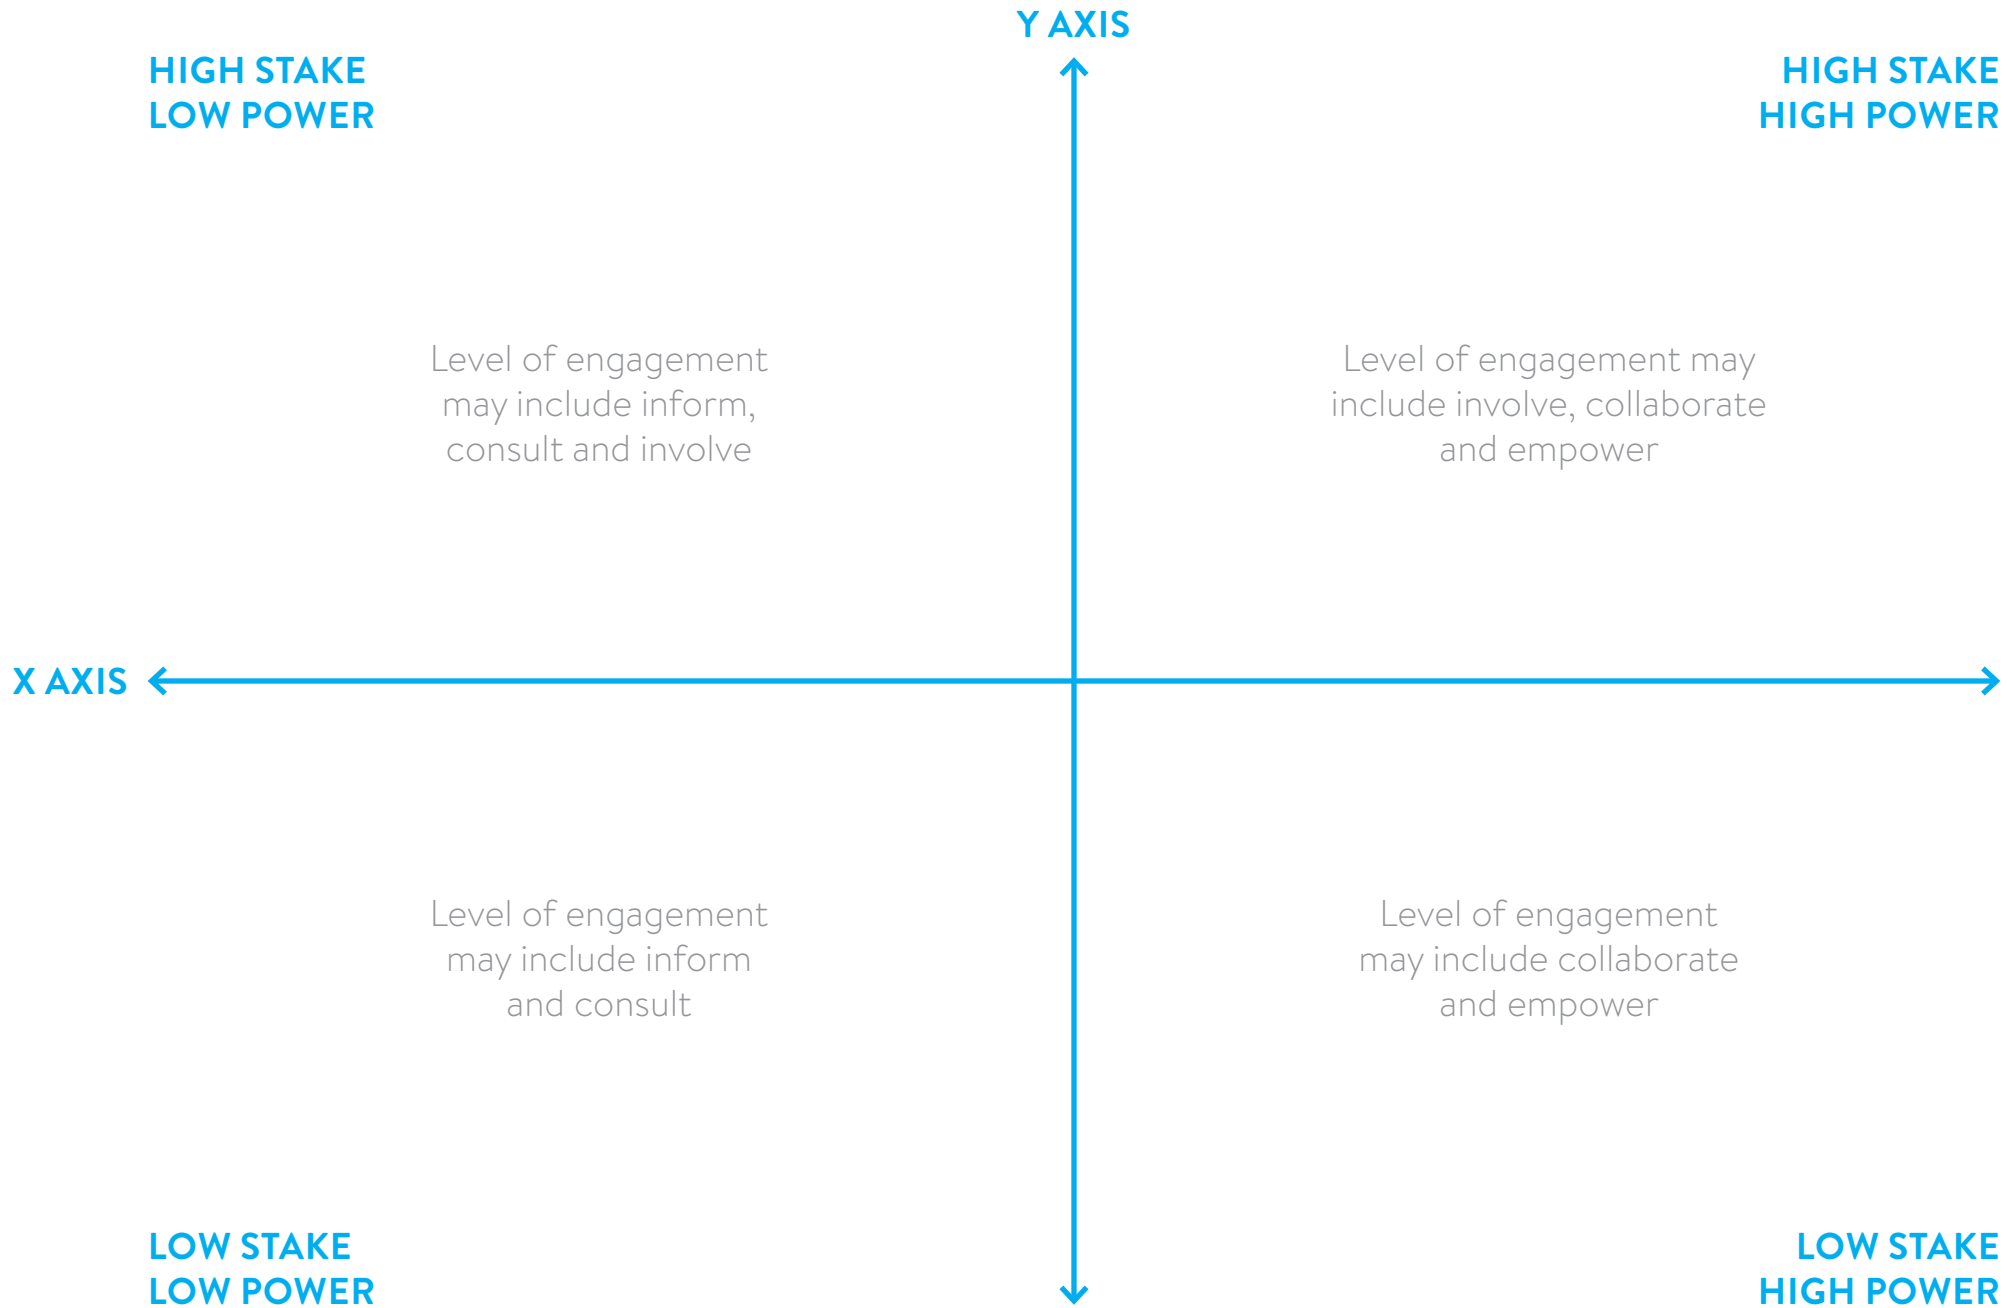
Y AXIS

HIGH STAKE
LOW POWER

HIGH STAKE
HIGH POWER

Level of engagement may include inform, consult and involve

Level of engagement may include involve, collaborate and empower

X AXIS

Level of engagement may include inform and consult

Level of engagement may include collaborate and empower

LOW STAKE
LOW POWER

LOW STAKE
HIGH POWER